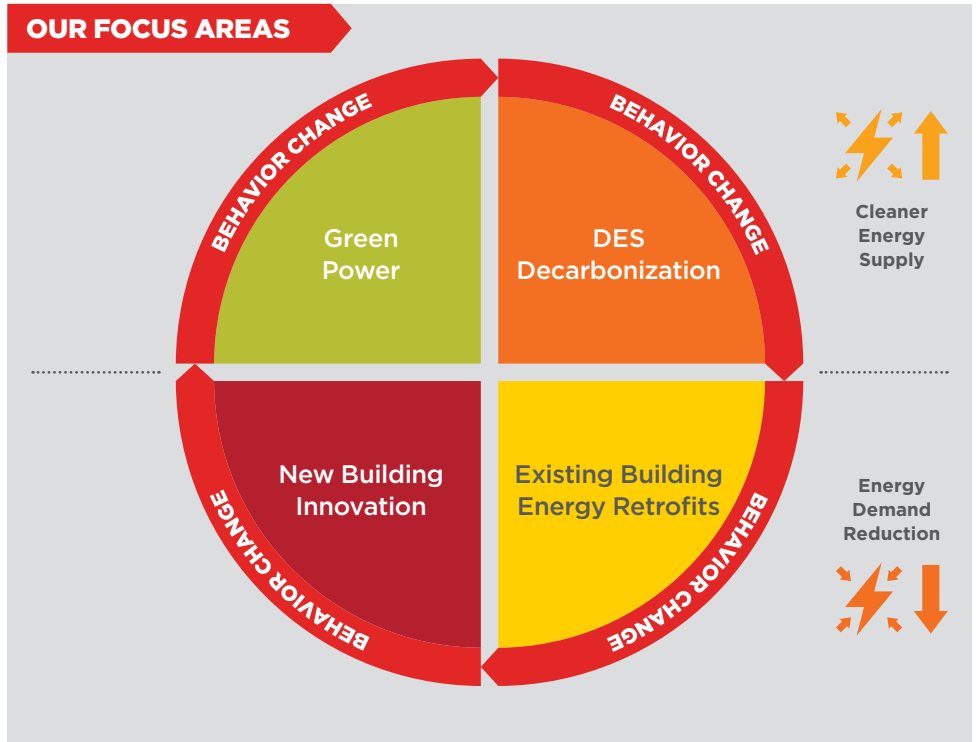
OUR FOCUS AREAS

BEHAVIOR CHANGE

Green Power

BEHAVIOR CHANGE

DES Decarbonization

Cleaner Energy Supply

New Building Innovation

Existing Building Energy Retrofits

BEHAVIOR CHANGE

BEHAVIOR CHANGE

Energy Demand Reduction